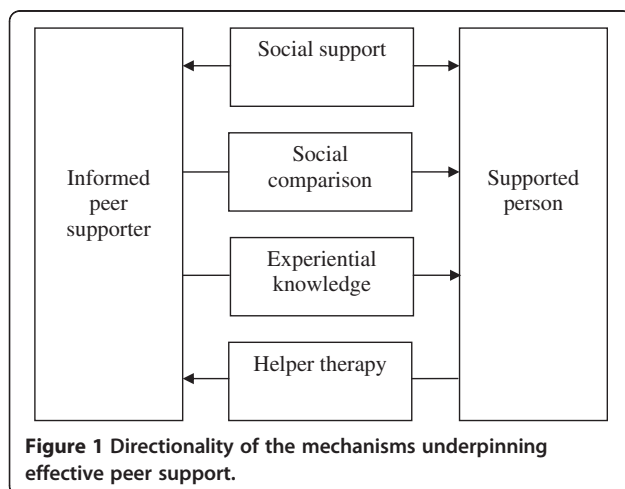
Informed peer supporter

Social support

Social comparison

Experiential knowledge

Helper therapy

Supported person

**Figure 1 Directionality of the mechanisms underpinning effective peer support.**